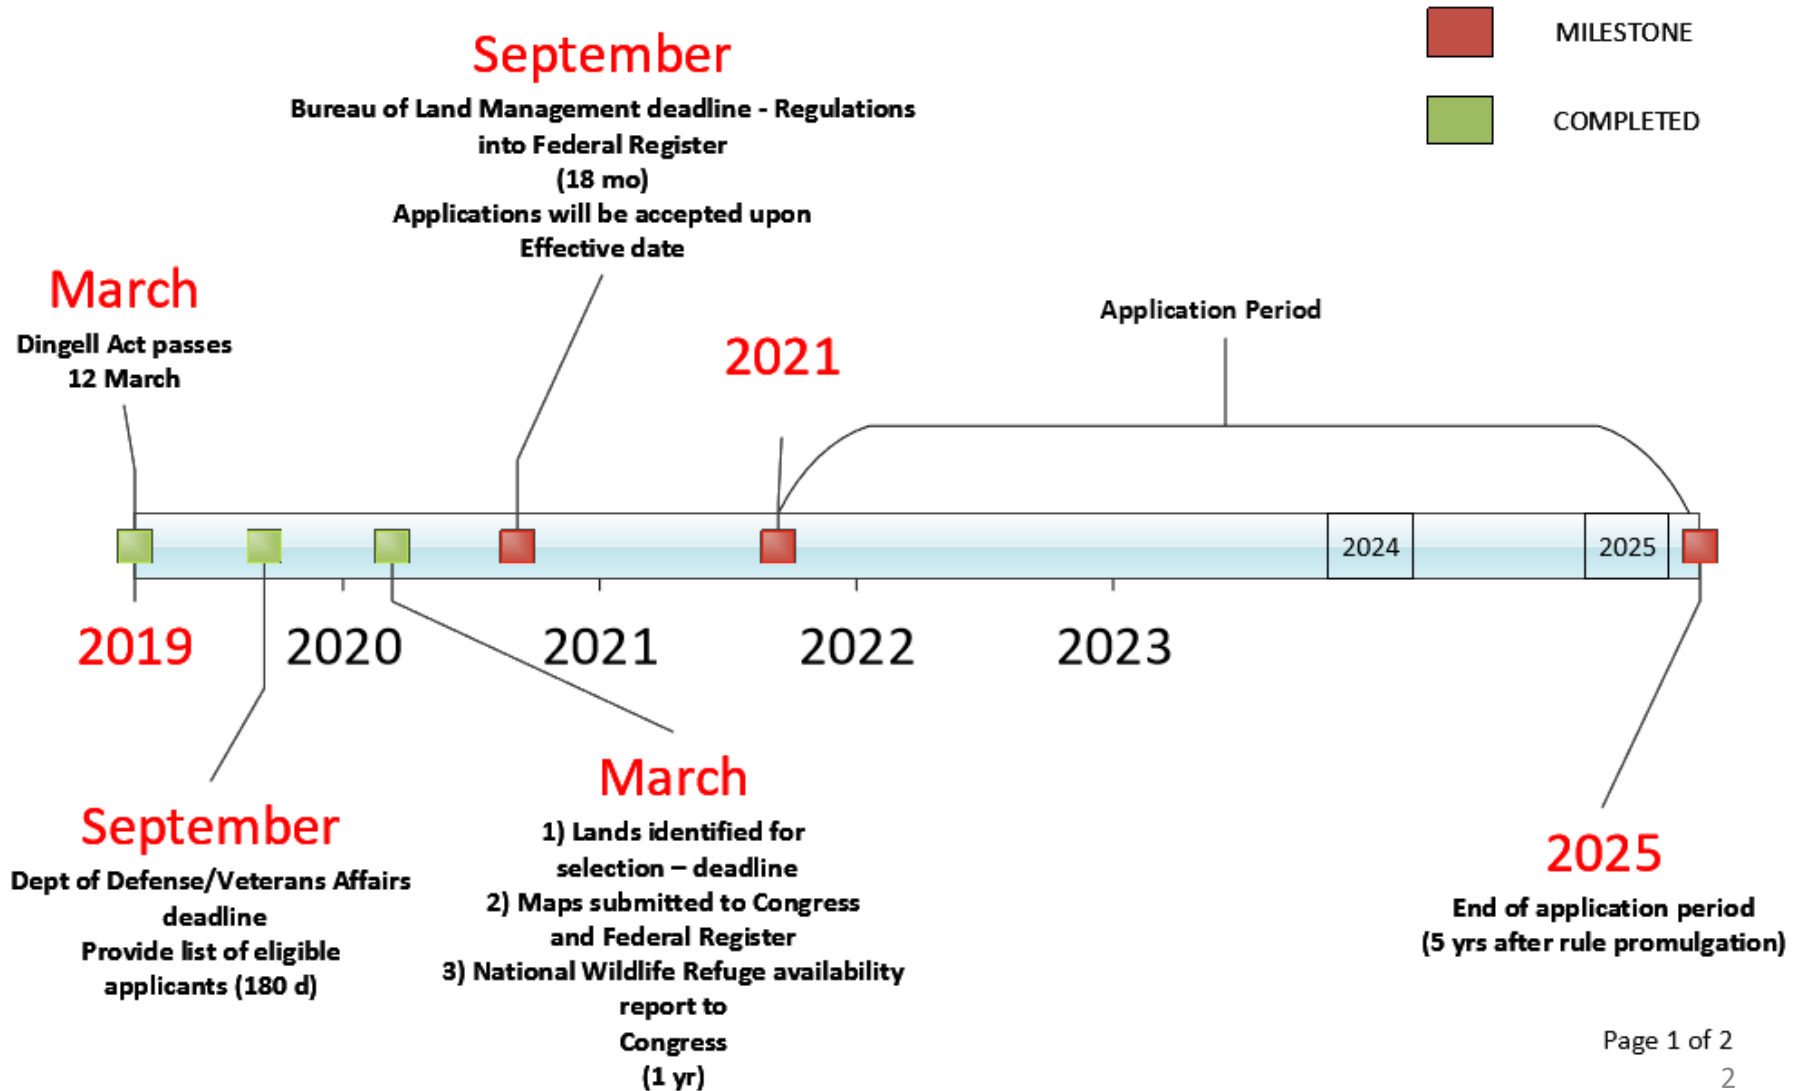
MILESTONE

COMPLETED

September

Bureau of Land Management deadline - Regulations into Federal Register (18 mo) Applications will be accepted upon Effective date

March

Dingell Act passes 12 March

Application Period

2021

2024

2025

2019

2020

2021

2022

2023

September

Dept of Defense/Veterans Affairs deadline Provide list of eligible applicants (180 d)

March

1) Lands identified for selection – deadline
2) Maps submitted to Congress and Federal Register
3) National Wildlife Refuge availability report to Congress (1 yr)

2025

End of application period (5 yrs after rule promulgation)

Page 1 of 2

2